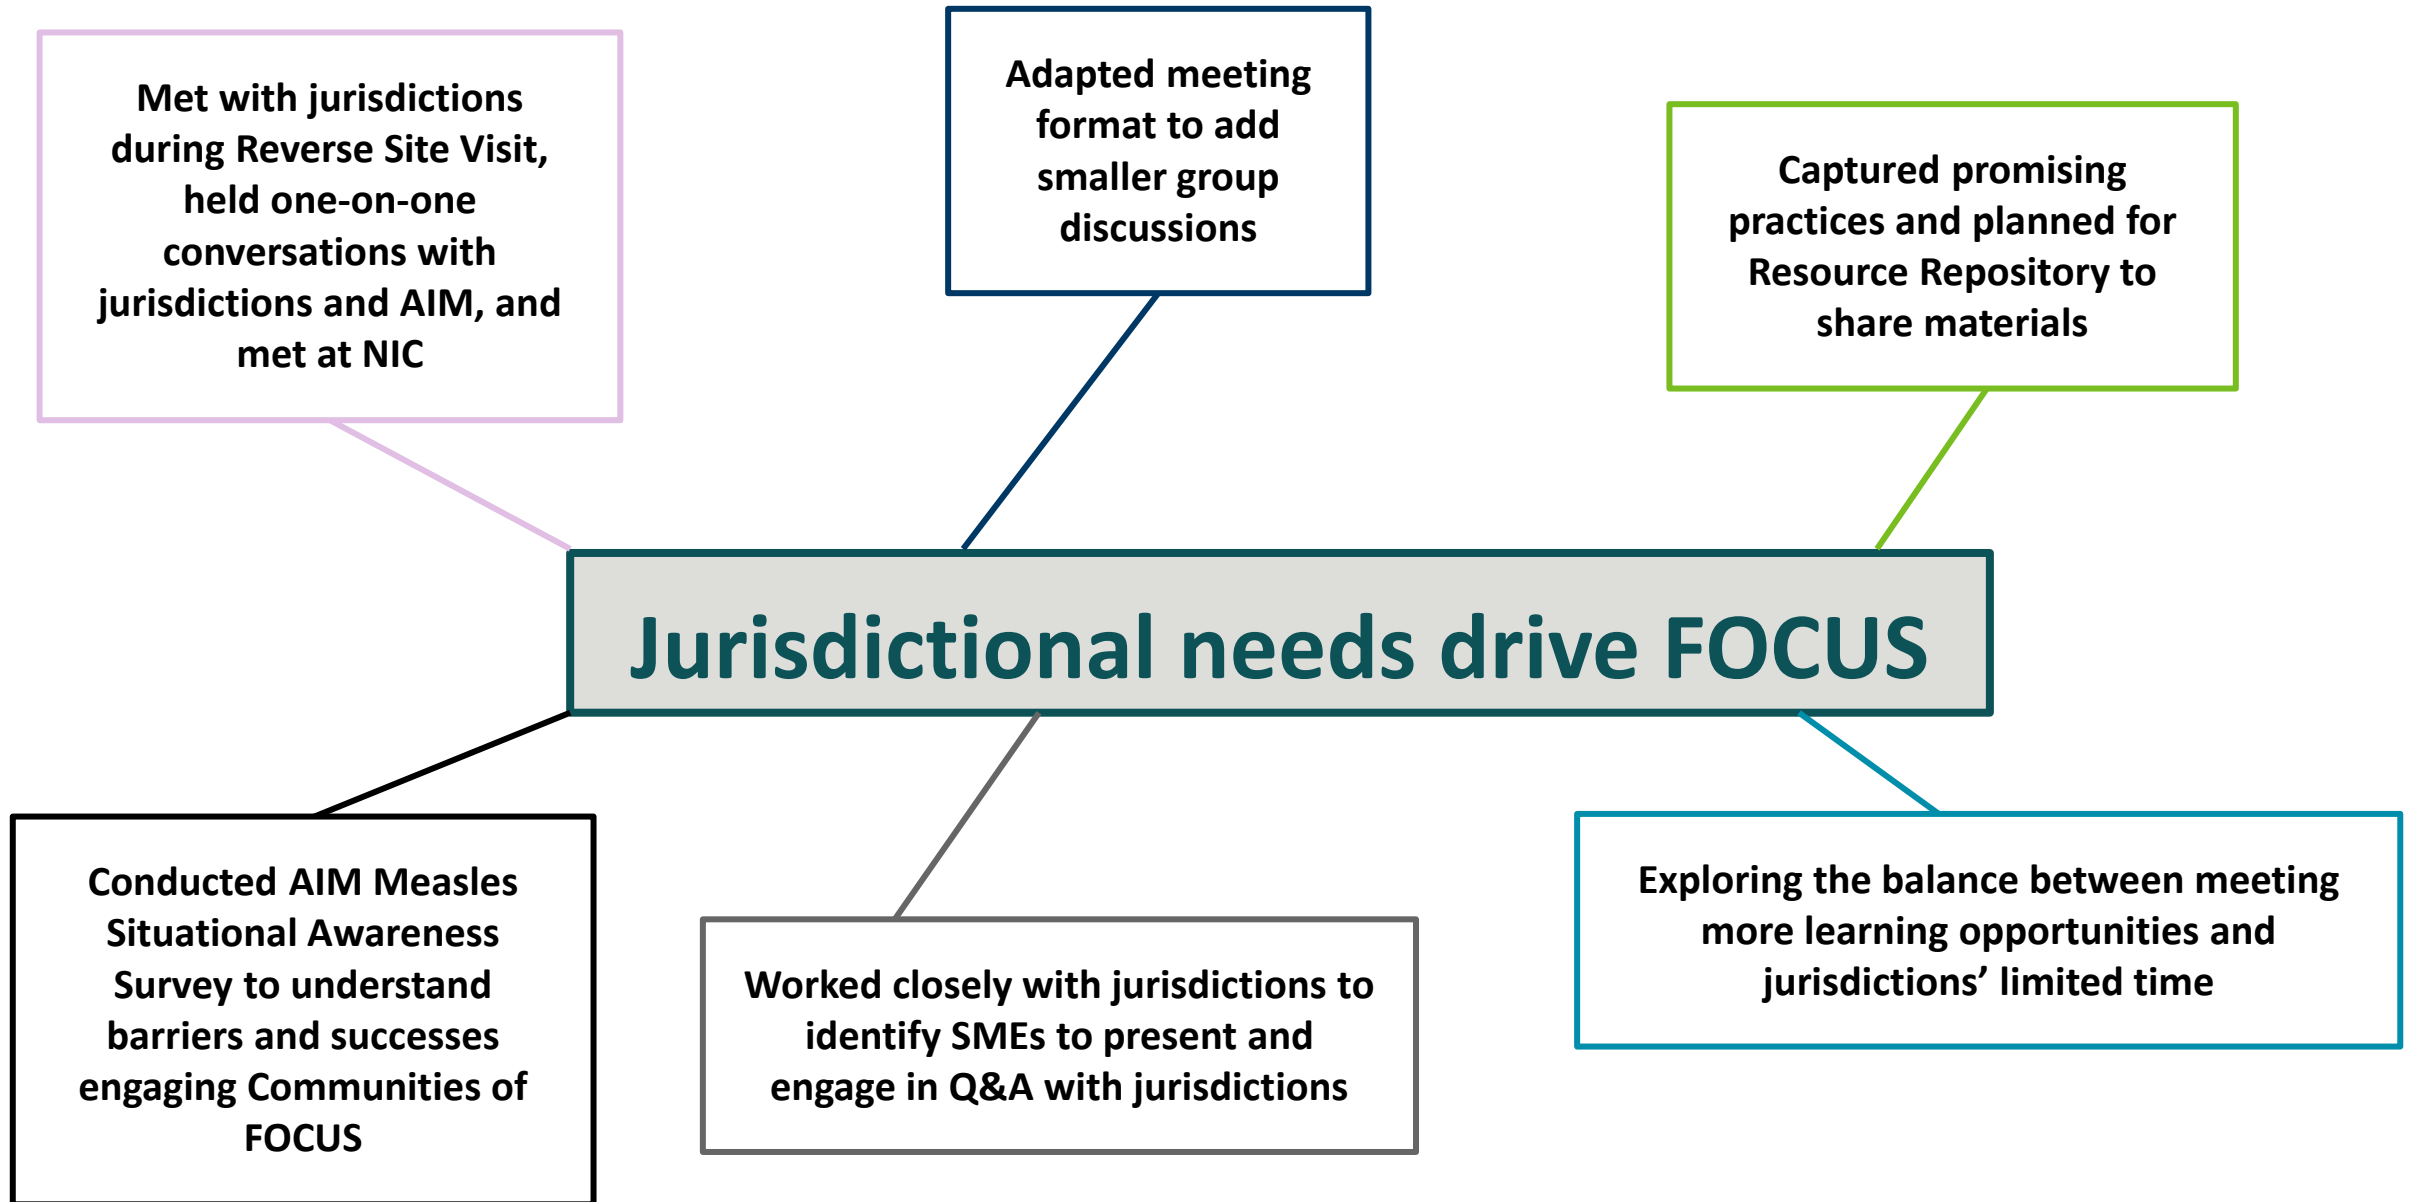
Met with jurisdictions during Reverse Site Visit, held one-on-one conversations with jurisdictions and AIM, and met at NIC

Adapted meeting format to add smaller group discussions

Captured promising practices and planned for Resource Repository to share materials

Jurisdictional needs drive FOCUS

Conducted AIM Measles Situational Awareness Survey to understand barriers and successes engaging Communities of FOCUS

Worked closely with jurisdictions to identify SMEs to present and engage in Q&A with jurisdictions

Exploring the balance between meeting more learning opportunities and jurisdictions’ limited time